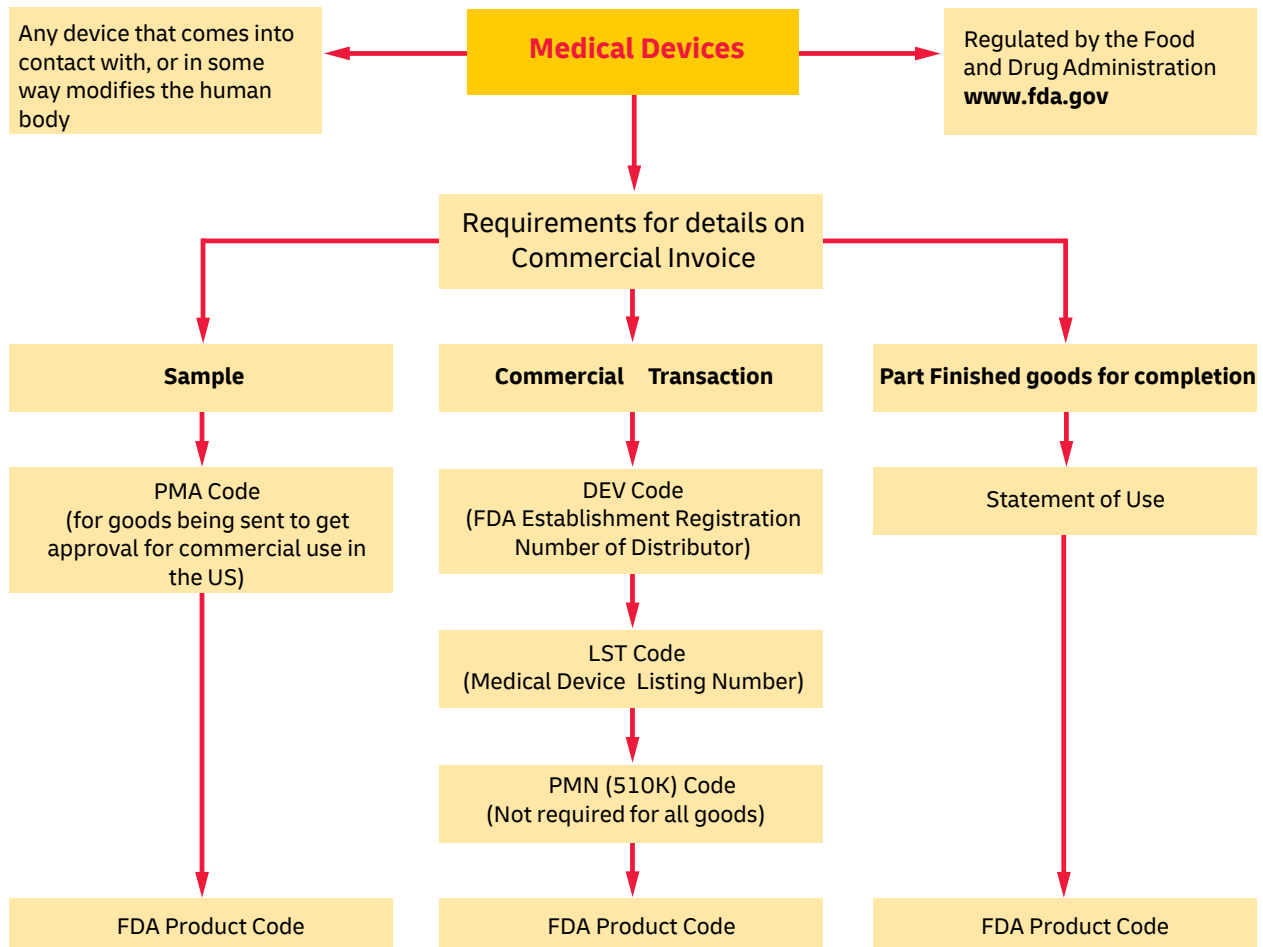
Medical Devices

Any device that comes into contact with, or in some way modifies the human body

Regulated by the Food and Drug Administration
**www.fda.gov**

Requirements for details on Commercial Invoice

**Sample**

PMA Code
(for goods being sent to get approval for commercial use in the US)

FDA Product Code

**Commercial Transaction**

DEV Code
(FDA Establishment Registration Number of Distributor)

LST Code
(Medical Device Listing Number)

PMN (510K) Code
(Not required for all goods)

FDA Product Code

**Part Finished goods for completion**

Statement of Use

FDA Product Code